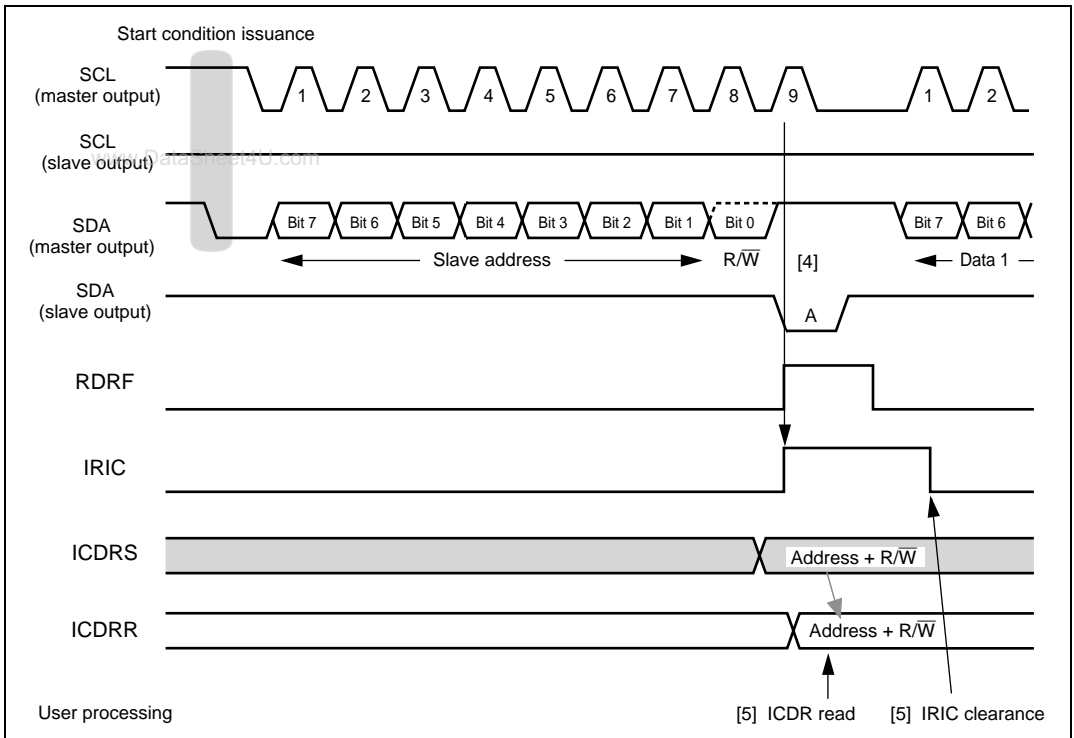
Start condition issuance

SCL (master output)

1 2 3 4 5 6 7 8 9 1 2

SCL (slave output)

www.DataSheet4U.com

SDA (master output)

Bit 7 Bit 6 Bit 5 Bit 4 Bit 3 Bit 2 Bit 1 Bit 0 Bit 7 Bit 6

Slave address $R/\overline{W}$ [4] Data 1

SDA (slave output)

A

RDRF

IRIC

ICDRS

Address + $R/\overline{W}$

ICDRR

Address + $R/\overline{W}$

User processing

[5] ICDR read [5] IRIC clearance